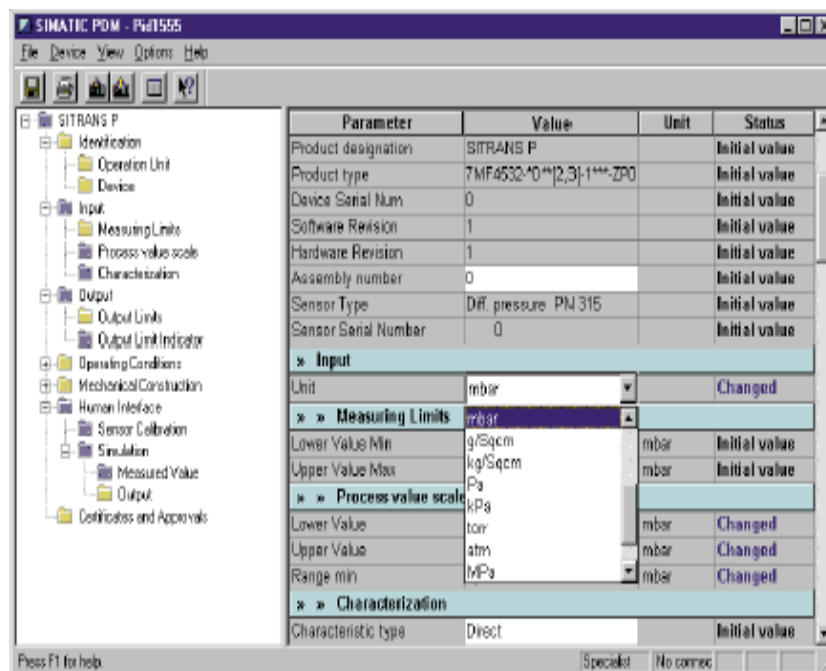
SIMATIC PDM - Pid1555

File Device View Options Help

SITRANS P
Identification
Operation Unit
Device
Input
Measuring Limits
Process value scale
Characterization
Output
Output Limits
Output Limit Indicator
Operating Conditions
Mechanical Construction
Human Interface
Sensor Calibration
Simulation
Measured Value
Output
Certificates and Approvals

| Parameter | Value | Unit | Status |
|---|---|---|---|
| Product designation | SITRANS P | | Initial value |
| Product type | 7MF4532-*D**[2,3]-1***-ZP0 | | Initial value |
| Device Serial Num | 0 | | Initial value |
| Software Revision | 1 | | Initial value |
| Hardware Revision | 1 | | Initial value |
| Assembly number | 0 | | Initial value |
| Sensor Type | Diff. pressure PN 315 | | Initial value |
| Sensor Serial Number | 0 | | Initial value |
| » Input | | | |
| Unit | mbar | | Changed |
| » » Measuring Limits | mbar | | |
| Lower Value Min | g/Sqcm | mbar | Initial value |
| Upper Value Max | kg/Sqcm | mbar | Initial value |
| » » Process value scale | Pa | | |
| | kPa | | |
| Lower Value | torr | mbar | Changed |
| Upper Value | atm | mbar | Changed |
| Range min | MPa | mbar | Changed |
| » » Characterization | | | |
| Characteristic type | Direct | | Initial value |

Press F1 for help. Specialist No connec